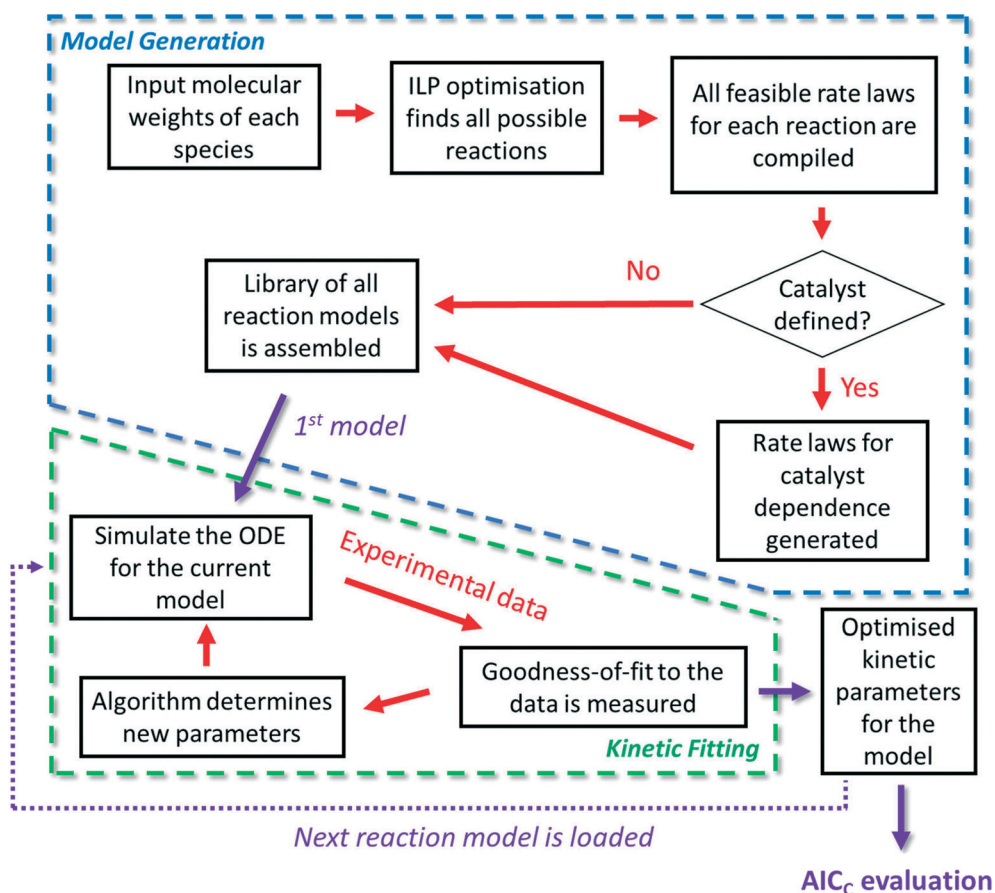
Model Generation

Input molecular weights of each species

ILP optimisation finds all possible reactions

All feasible rate laws for each reaction are compiled

Library of all reaction models is assembled

No

Catalyst defined?

Yes

Rate laws for catalyst dependence generated

$1^{st}$ model

Simulate the ODE for the current model

Experimental data

Goodness-of-fit to the data is measured

Algorithm determines new parameters

Kinetic Fitting

Optimised kinetic parameters for the model

Next reaction model is loaded

$AIC_C$ evaluation